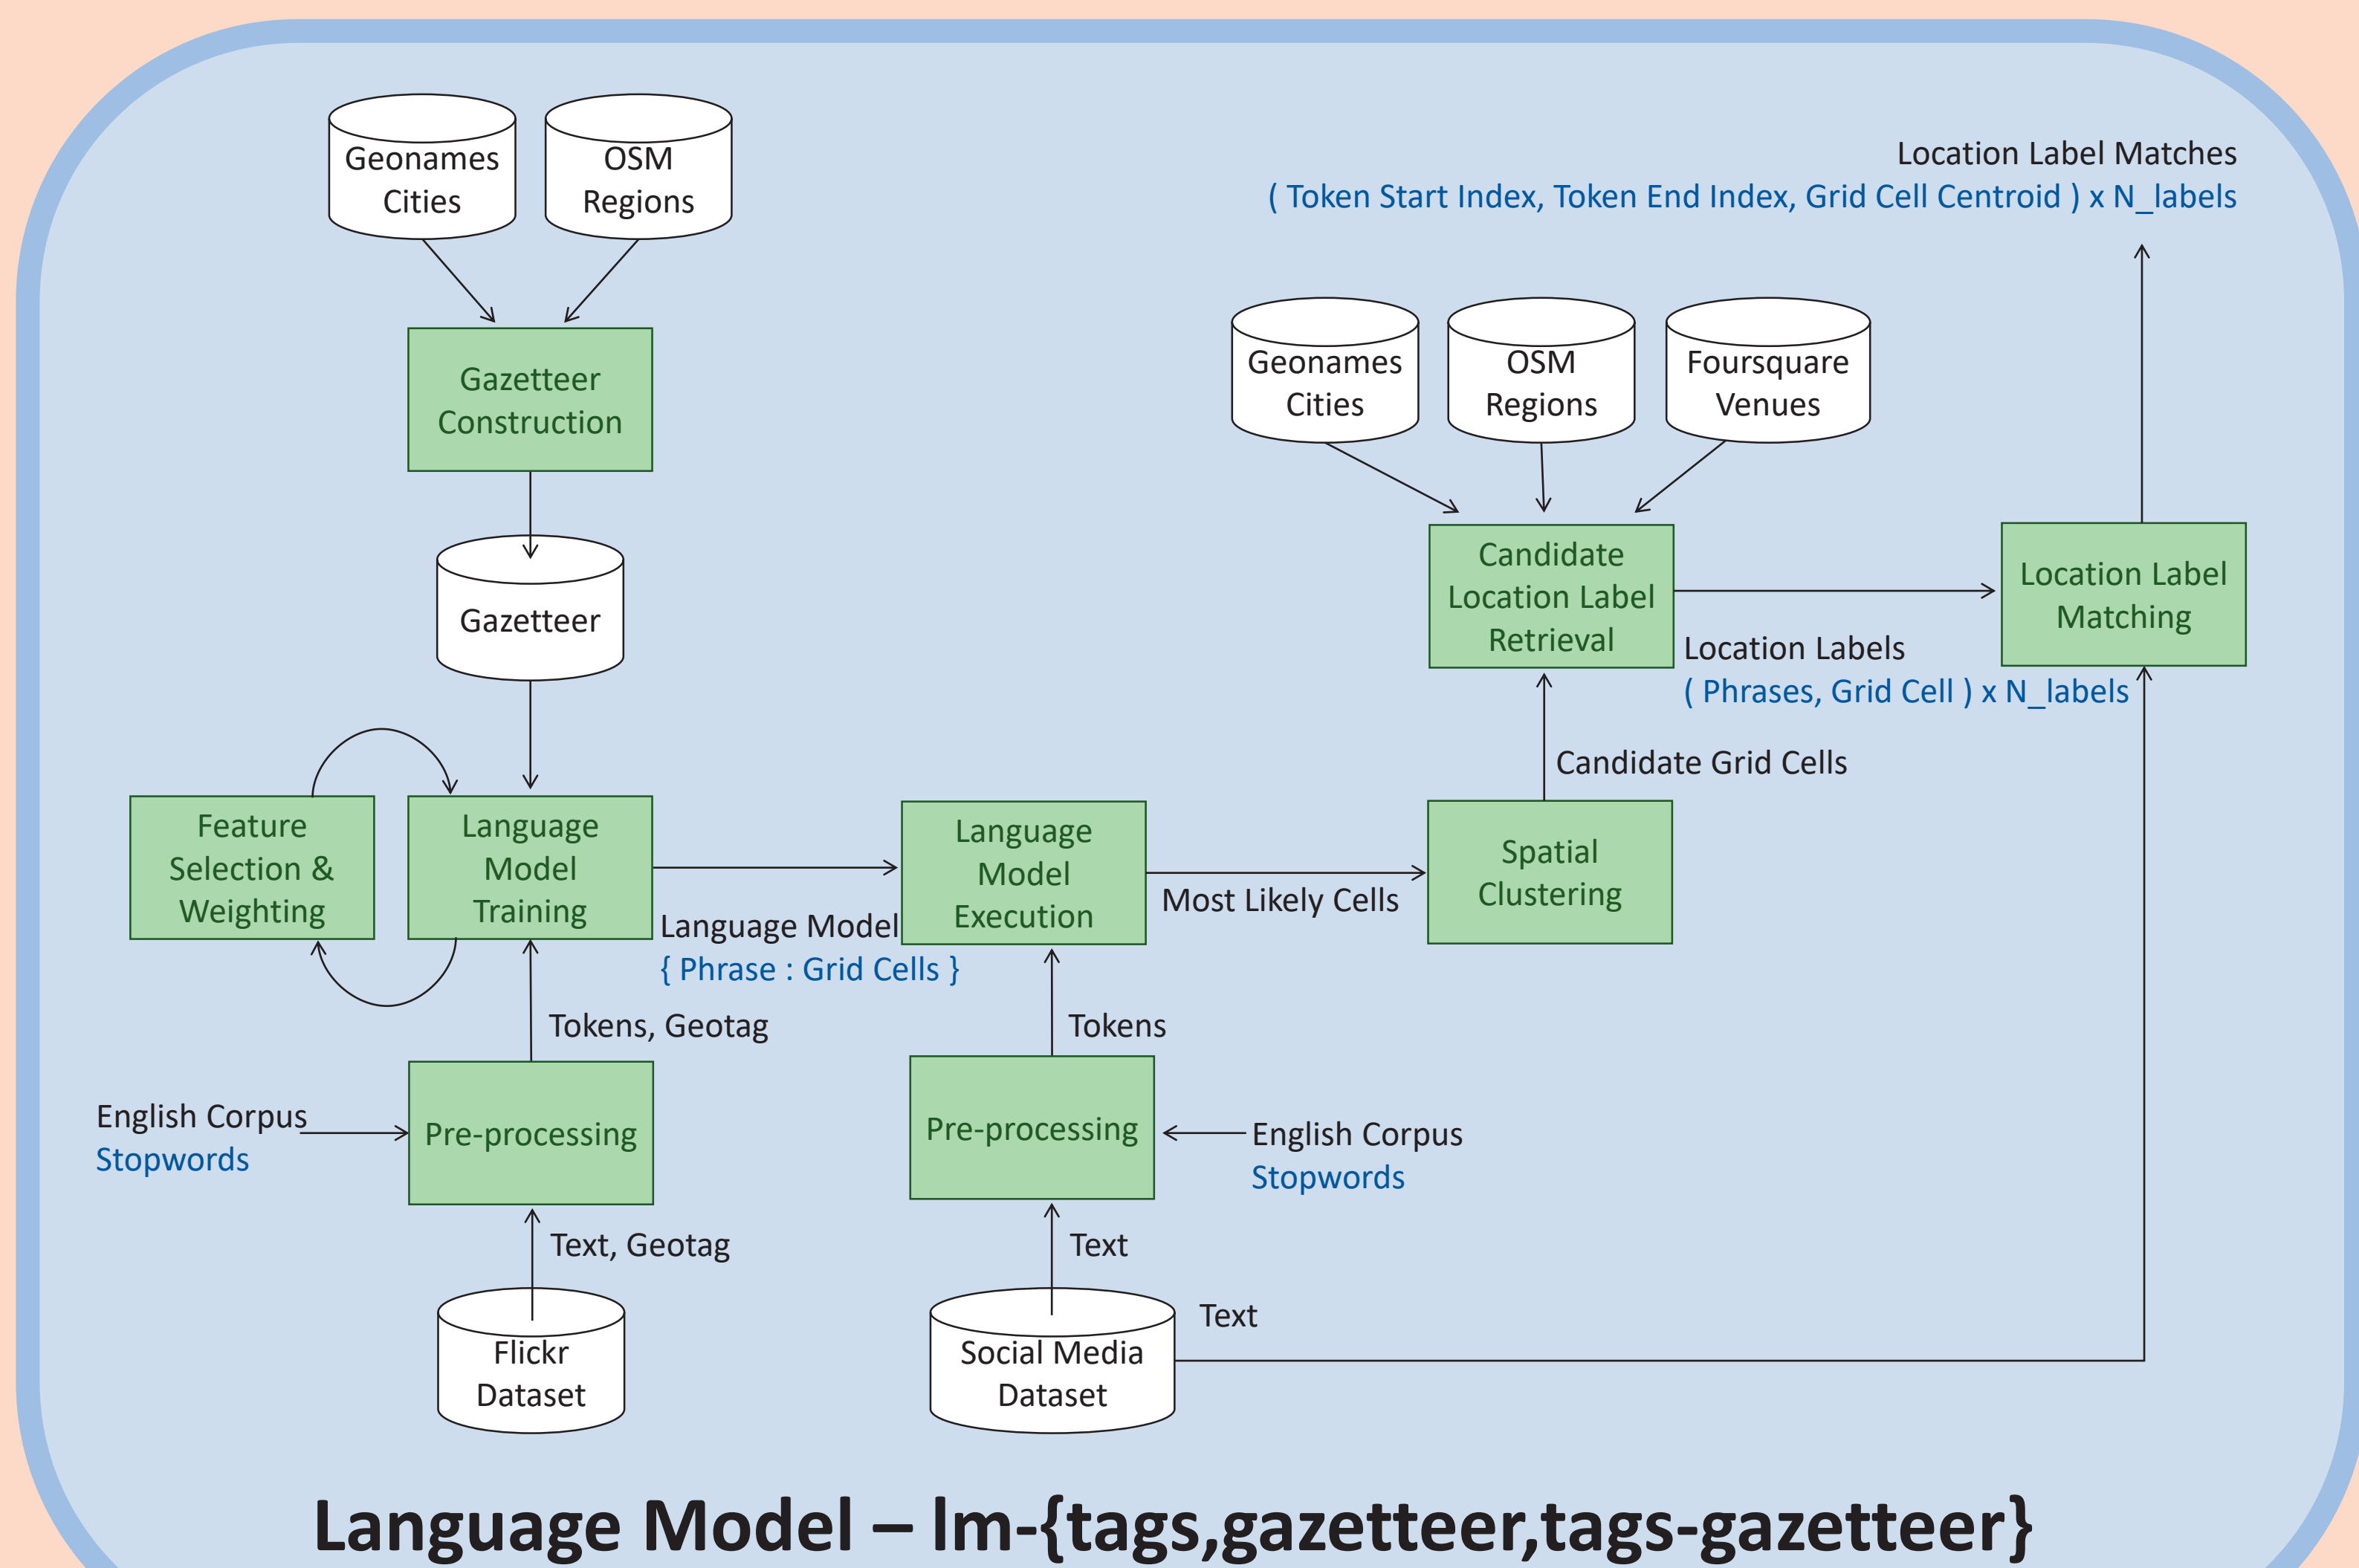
Geonames Cities

OSM Regions

Gazetteer Construction

Gazetteer

Location Label Matches
( Token Start Index, Token End Index, Grid Cell Centroid ) x N_labels

Geonames Cities

OSM Regions

Foursquare Venues

Candidate Location Label Retrieval

Location Label Matching

Location Labels
( Phrases, Grid Cell ) x N_labels

Candidate Grid Cells

Feature Selection & Weighting

Language Model Training

Language Model Execution

Spatial Clustering

Most Likely Cells

Language Model
{ Phrase : Grid Cells }

Tokens, Geotag

Tokens

English Corpus
Stopwords

Pre-processing

Pre-processing

English Corpus
Stopwords

Text, Geotag

Text

Text

Flickr Dataset

Social Media Dataset

Language Model – lm-{tags,gazetteer,tags-gazetteer}